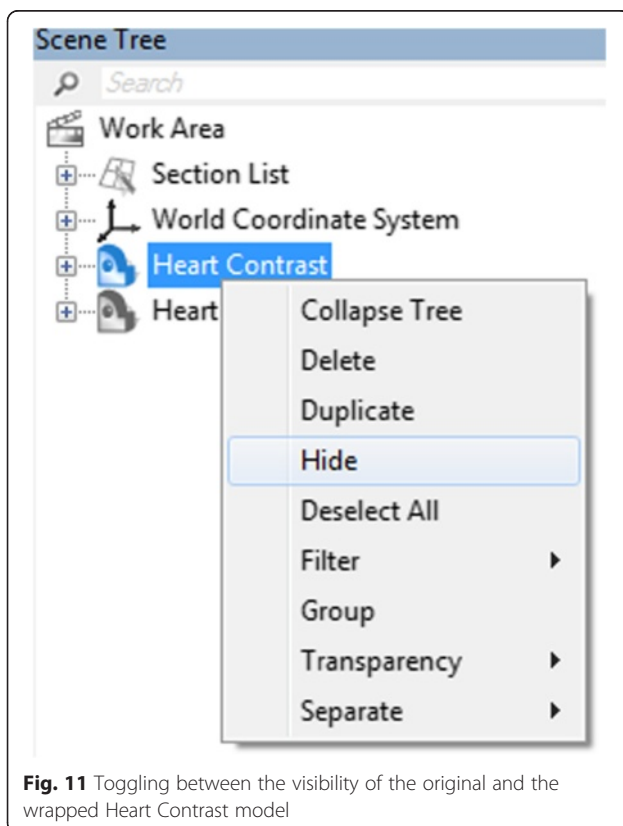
Scene Tree

Search

Work Area

Section List

World Coordinate System

Heart Contrast

Heart

Collapse Tree

Delete

Duplicate

Hide

Deselect All

Filter

Group

Transparency

Separate

**Fig. 11** Toggling between the visibility of the original and the wrapped Heart Contrast model